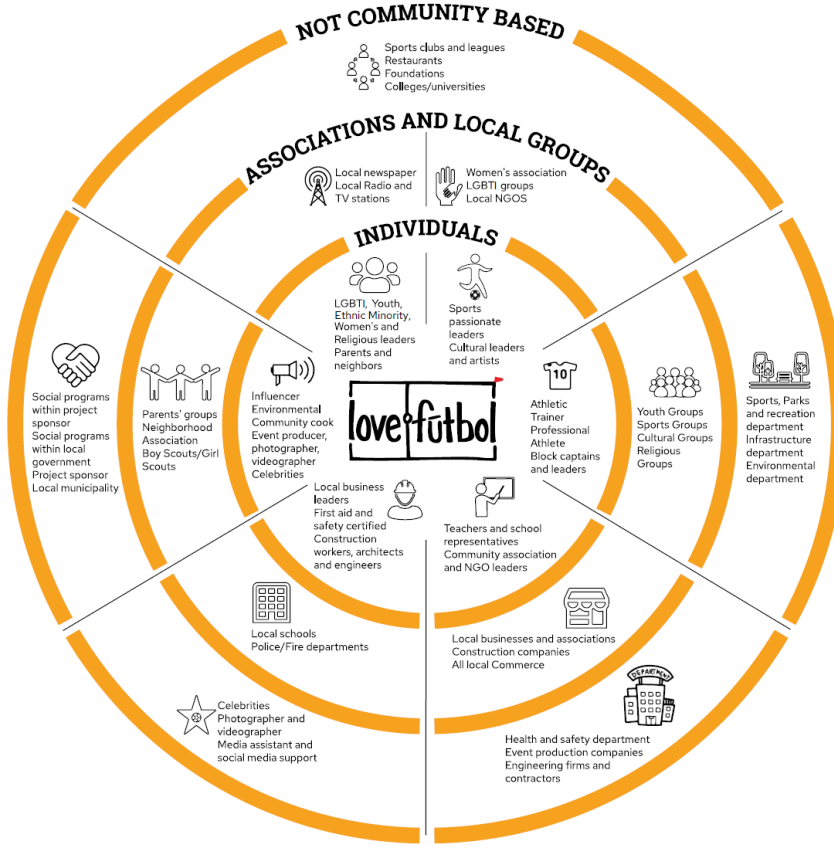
NOT COMMUNITY BASED

Sports clubs and leagues
Restaurants
Foundations
Colleges/universities

ASSOCIATIONS AND LOCAL GROUPS

Local newspaper
Local Radio and TV stations

Women's association
LGBTI groups
Local NGOS

INDIVIDUALS

LGBTI, Youth, Ethnic Minority, Women's and Religious leaders
Parents and neighbors

Sports passionate leaders
Cultural leaders and artists

Influencer
Environmental
Community cook
Event producer, photographer, videographer
Celebrities

love fútbol

10

Athletic Trainer
Professional Athlete
Block captains and leaders

Local business leaders
First aid and safety certified
Construction workers, architects and engineers

Teachers and school representatives
Community association and NGO leaders

Social programs within project sponsor
Social programs within local government
Project sponsor
Local municipality

Parents' groups
Neighborhood Association
Boy Scouts/Girl Scouts

Youth Groups
Sports Groups
Cultural Groups
Religious Groups

Sports, Parks and recreation department
Infrastructure department
Environmental department

Local schools
Police/Fire departments

Local businesses and associations
Construction companies
All local Commerce

Celebrities
Photographer and videographer
Media assistant and social media support

DEPARTMENT

Health and safety department
Event production companies
Engineering firms and contractors